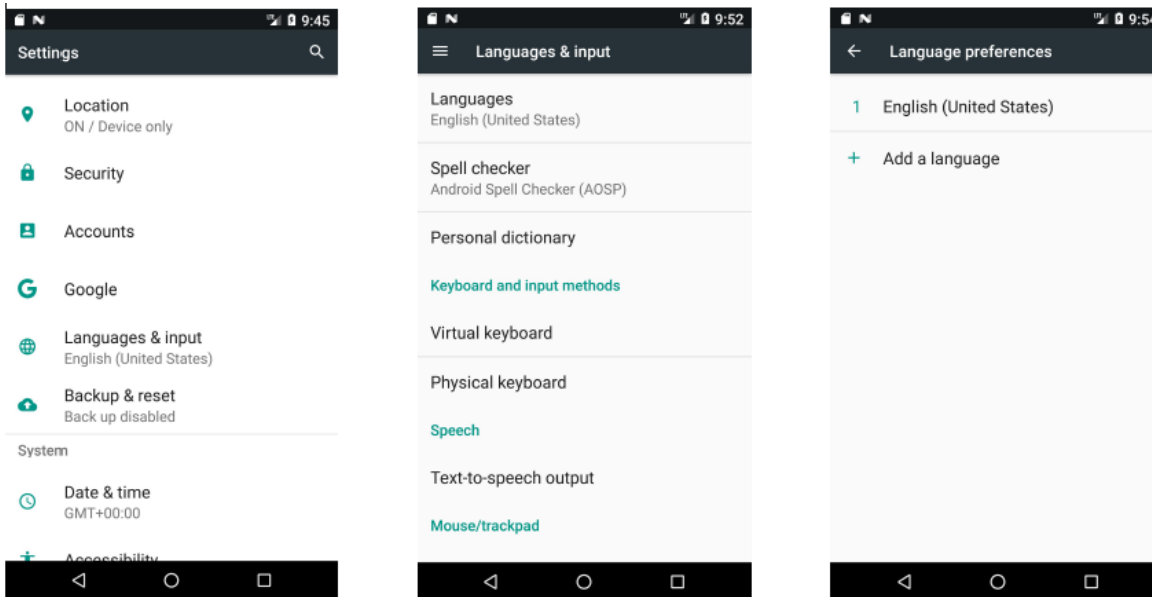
9:45

Settings

Location
ON / Device only

Security

Accounts

Google

Languages & input
English (United States)

Backup & reset
Back up disabled

System

Date & time
GMT+00:00

Accessibility

9:52

Languages & input

Languages
English (United States)

Spell checker
Android Spell Checker (AOSP)

Personal dictionary

Keyboard and input methods

Virtual keyboard

Physical keyboard

Speech

Text-to-speech output

Mouse/trackpad

9:5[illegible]

Language preferences

1 English (United States)

+ Add a language